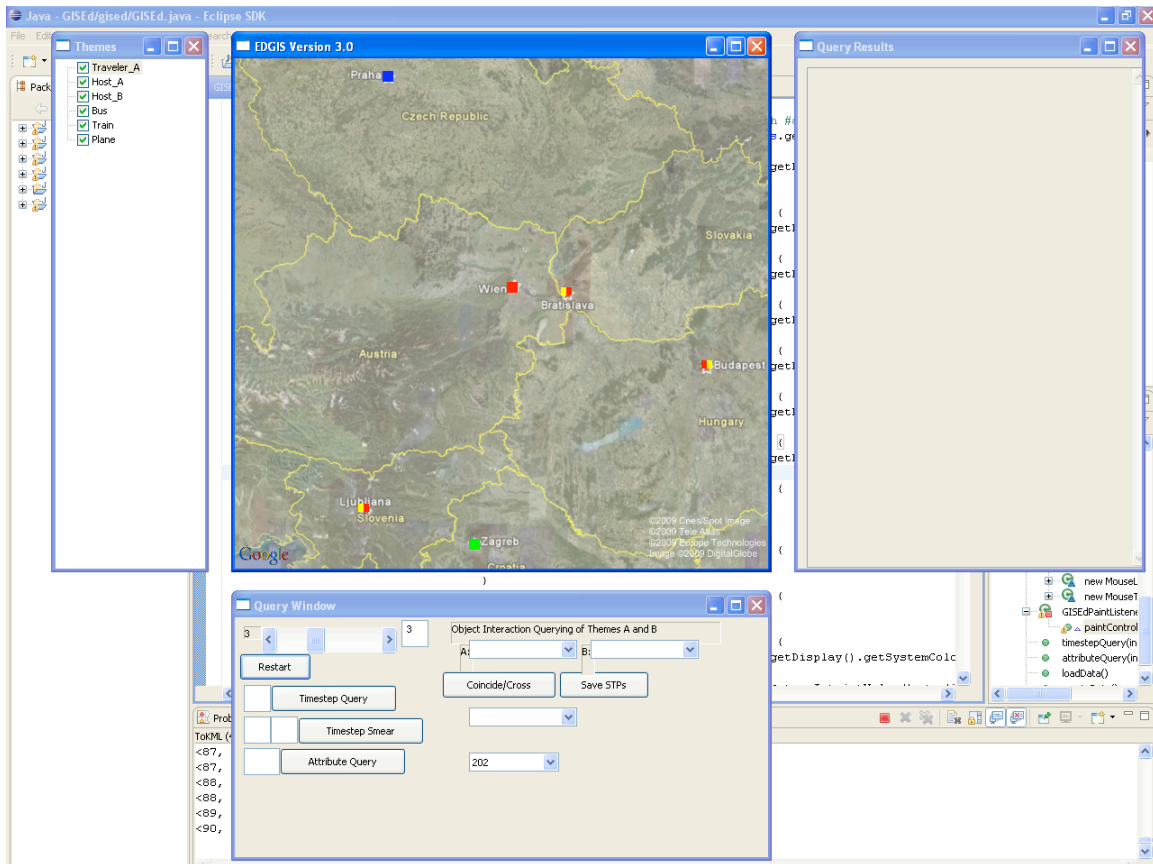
Java - GISEd/gised/GISEd.java - Eclipse SDK

File Edit

Themes

Traveler_A
Host_A
Host_B
Bus
Train
Plane

Pack

EDGIS Version 3.0

Praha
Czech Republic
Slovakia
Wien
Bratislava
Austria
Budapest
Hungary
Ljubljana
Slovenia
Zagreb
Croatia
©2009 Cnes/Spot Image
©2009 Tele Atlas
©2009 Europa Technologies
Image ©2009 DigitalGlobe
Google

Query Results

GISI

.get
getI
getI
getI
getI
getI
getI
getI
getI
getDisplay().getSystemColc

new MouseL
new MouseT
GISEdPaintListene
paintControl
timestepQuery(in
attributeQuery(in
loadData()

Query Window

3
3
Restart
Object Interaction Querying of Themes A and B
A:
B:
Coincide/Cross
Save STPs
Timestep Query
Timestep Smear
Attribute Query
202

Prob
ToKML (
<87,
<87,
<88,
<88,
<89,
<90,